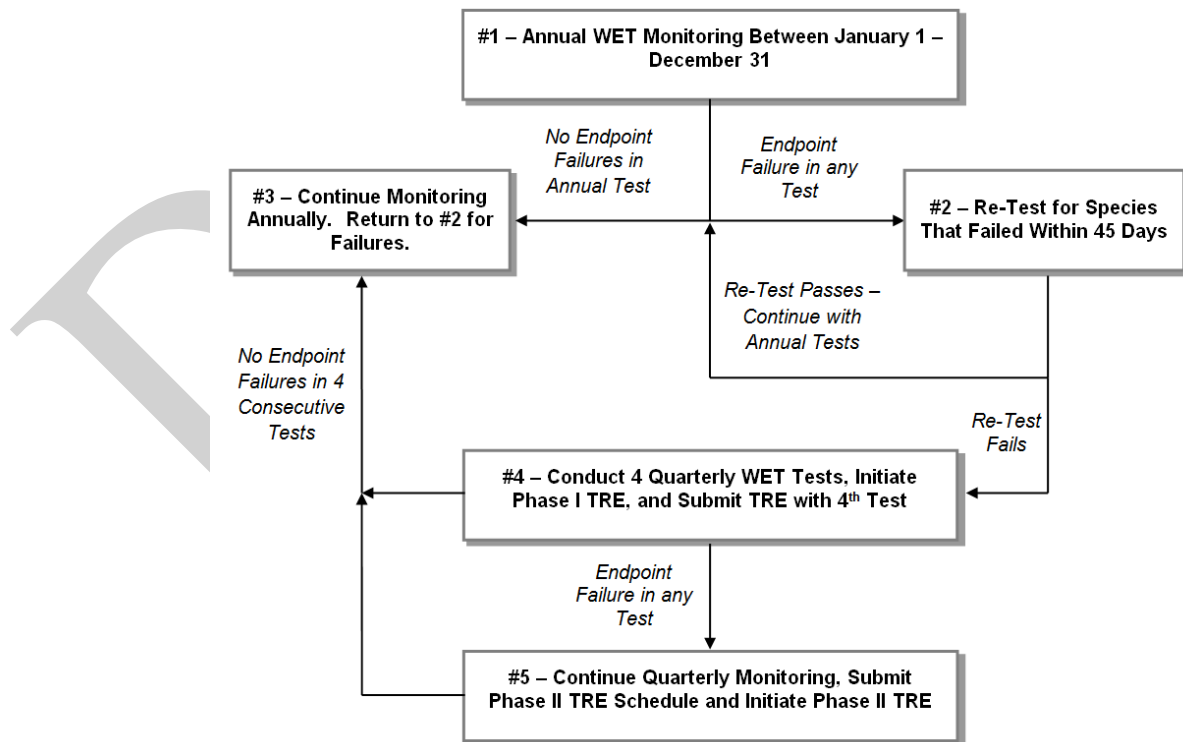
#1 – Annual WET Monitoring Between January 1 – December 31

No Endpoint Failures in Annual Test

Endpoint Failure in any Test

#3 – Continue Monitoring Annually. Return to #2 for Failures.

#2 – Re-Test for Species That Failed Within 45 Days

Re-Test Passes – Continue with Annual Tests

No Endpoint Failures in 4 Consecutive Tests

Re-Test Fails

#4 – Conduct 4 Quarterly WET Tests, Initiate Phase I TRE, and Submit TRE with 4$^{th}$ Test

Endpoint Failure in any Test

#5 – Continue Quarterly Monitoring, Submit Phase II TRE Schedule and Initiate Phase II TRE